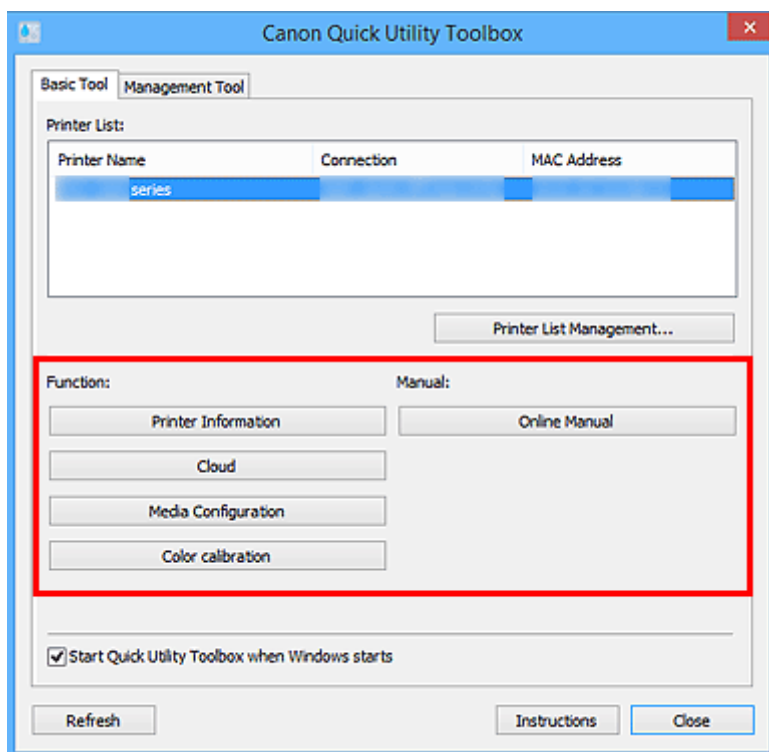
Canon Quick Utility Toolbox

Basic Tool | Management Tool

Printer List:

| Printer Name | Connection | MAC Address |
|---|---|---|
| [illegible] series | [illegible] | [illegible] |

Printer List Management...

Function:

Printer Information

Cloud

Media Configuration

Color calibration

Manual:

Online Manual

Start Quick Utility Toolbox when Windows starts

Refresh

Instructions

Close